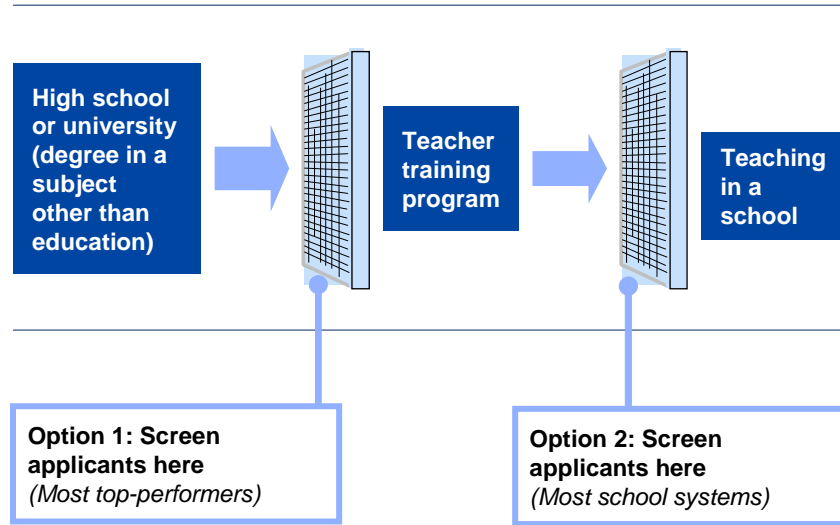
High school or university (degree in a subject other than education)

Teacher training program

Teaching in a school

Option 1: Screen applicants here
(Most top-performers)

Option 2: Screen applicants here
(Most school systems)